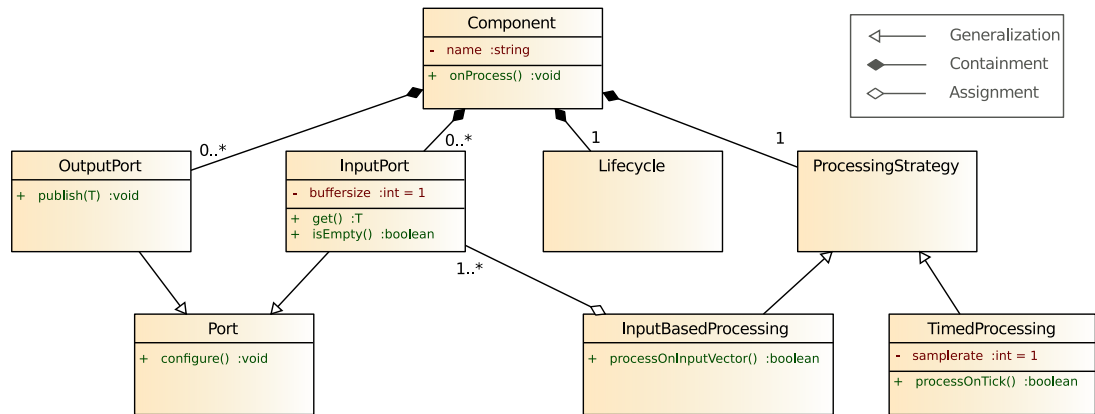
Component
- name :string
+ onProcess() :void

Generalization
Containment
Assignment

0..*
0..*
1
1

OutputPort
+ publish(T) :void

InputPort
- buffersize :int = 1
+ get() :T
+ isEmpty() :boolean

Lifecycle

ProcessingStrategy

1..*

Port
+ configure() :void

InputBasedProcessing
+ processOnInputVector() :boolean

TimedProcessing
- samplerate :int = 1
+ processOnTick() :boolean